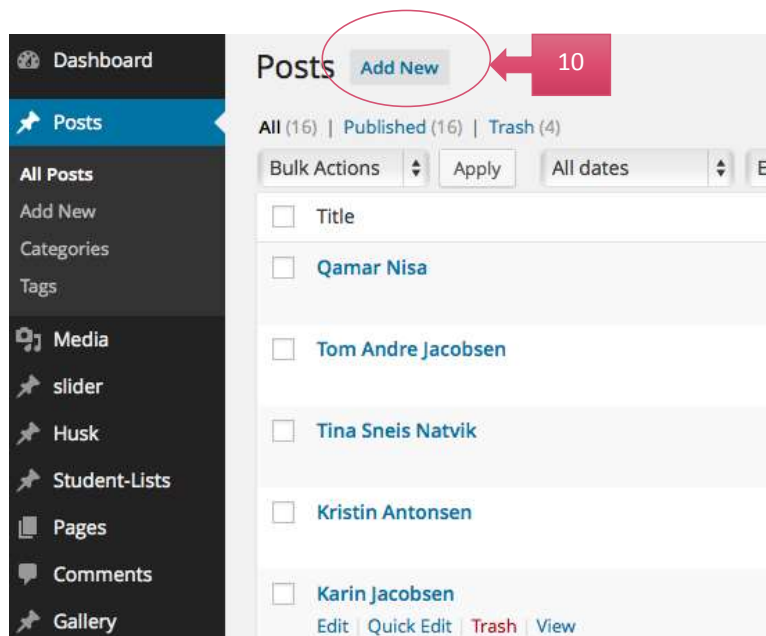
Dashboard
Posts
All Posts
Add New
Categories
Tags
Media
slider
Husk
Student-Lists
Pages
Comments
Gallery

Posts Add New

10

All (16) | Published (16) | Trash (4)

Bulk Actions Apply All dates

Title

Qamar Nisa

Tom Andre Jacobsen

Tina Sneis Natvik

Kristin Antonsen

Karin Jacobsen

Edit | Quick Edit | Trash | View